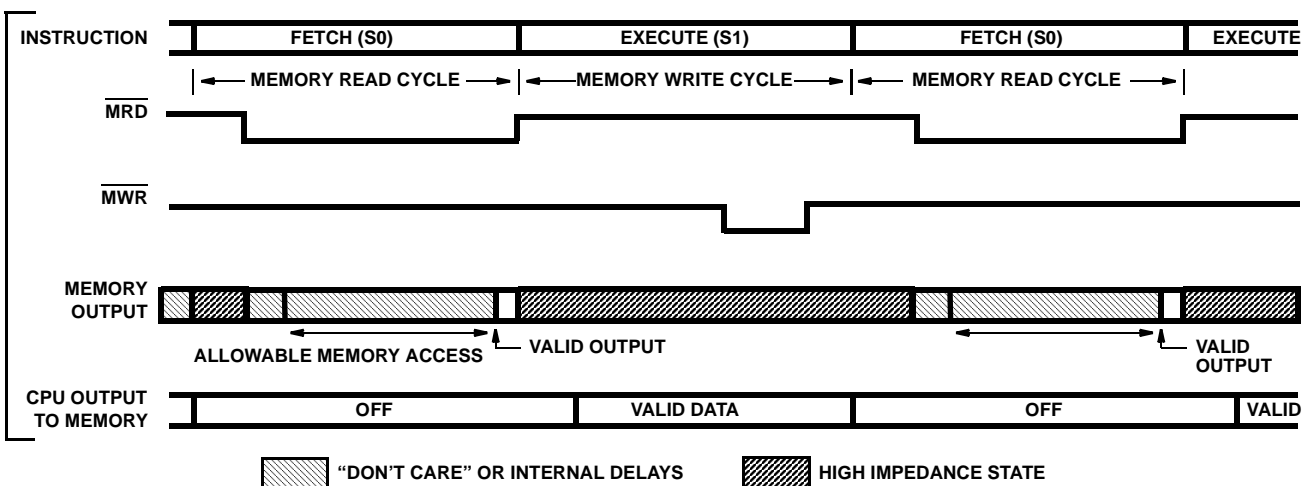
INSTRUCTION
FETCH (S0)
EXECUTE (S1)
FETCH (S0)
EXECUTE

MEMORY READ CYCLE
MEMORY WRITE CYCLE
MEMORY READ CYCLE

$\overline{MRD}$

$\overline{MWR}$

MEMORY OUTPUT

ALLOWABLE MEMORY ACCESS
VALID OUTPUT
VALID OUTPUT

CPU OUTPUT TO MEMORY
OFF
VALID DATA
OFF
VALID

"DON'T CARE" OR INTERNAL DELAYS
HIGH IMPEDANCE STATE